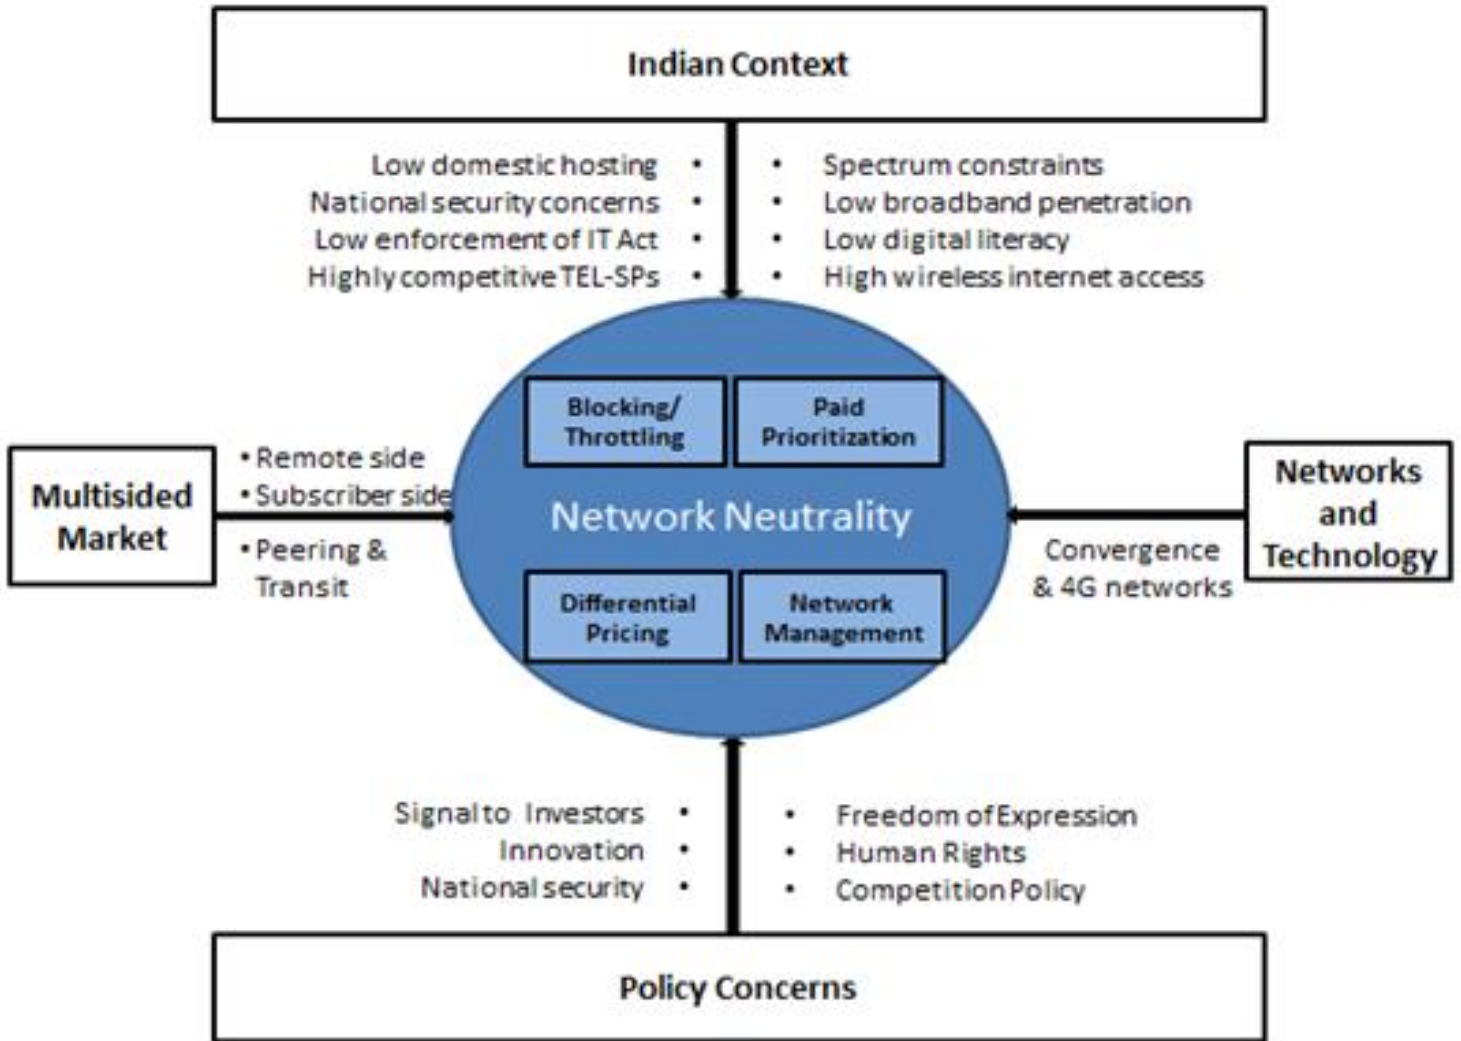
Indian Context

Low domestic hosting •
National security concerns •
Low enforcement of IT Act •
Highly competitive TEL-SPs •

• Spectrum constraints
• Low broadband penetration
• Low digital literacy
• High wireless internet access

Blocking/ Throttling

Paid Prioritization

Network Neutrality

Differential Pricing

Network Management

Multisided Market

• Remote side
• Subscriber side
• Peering & Transit

Networks and Technology

Convergence & 4G networks

Signal to Investors •
Innovation •
National security •

• Freedom of Expression
• Human Rights
• Competition Policy

Policy Concerns